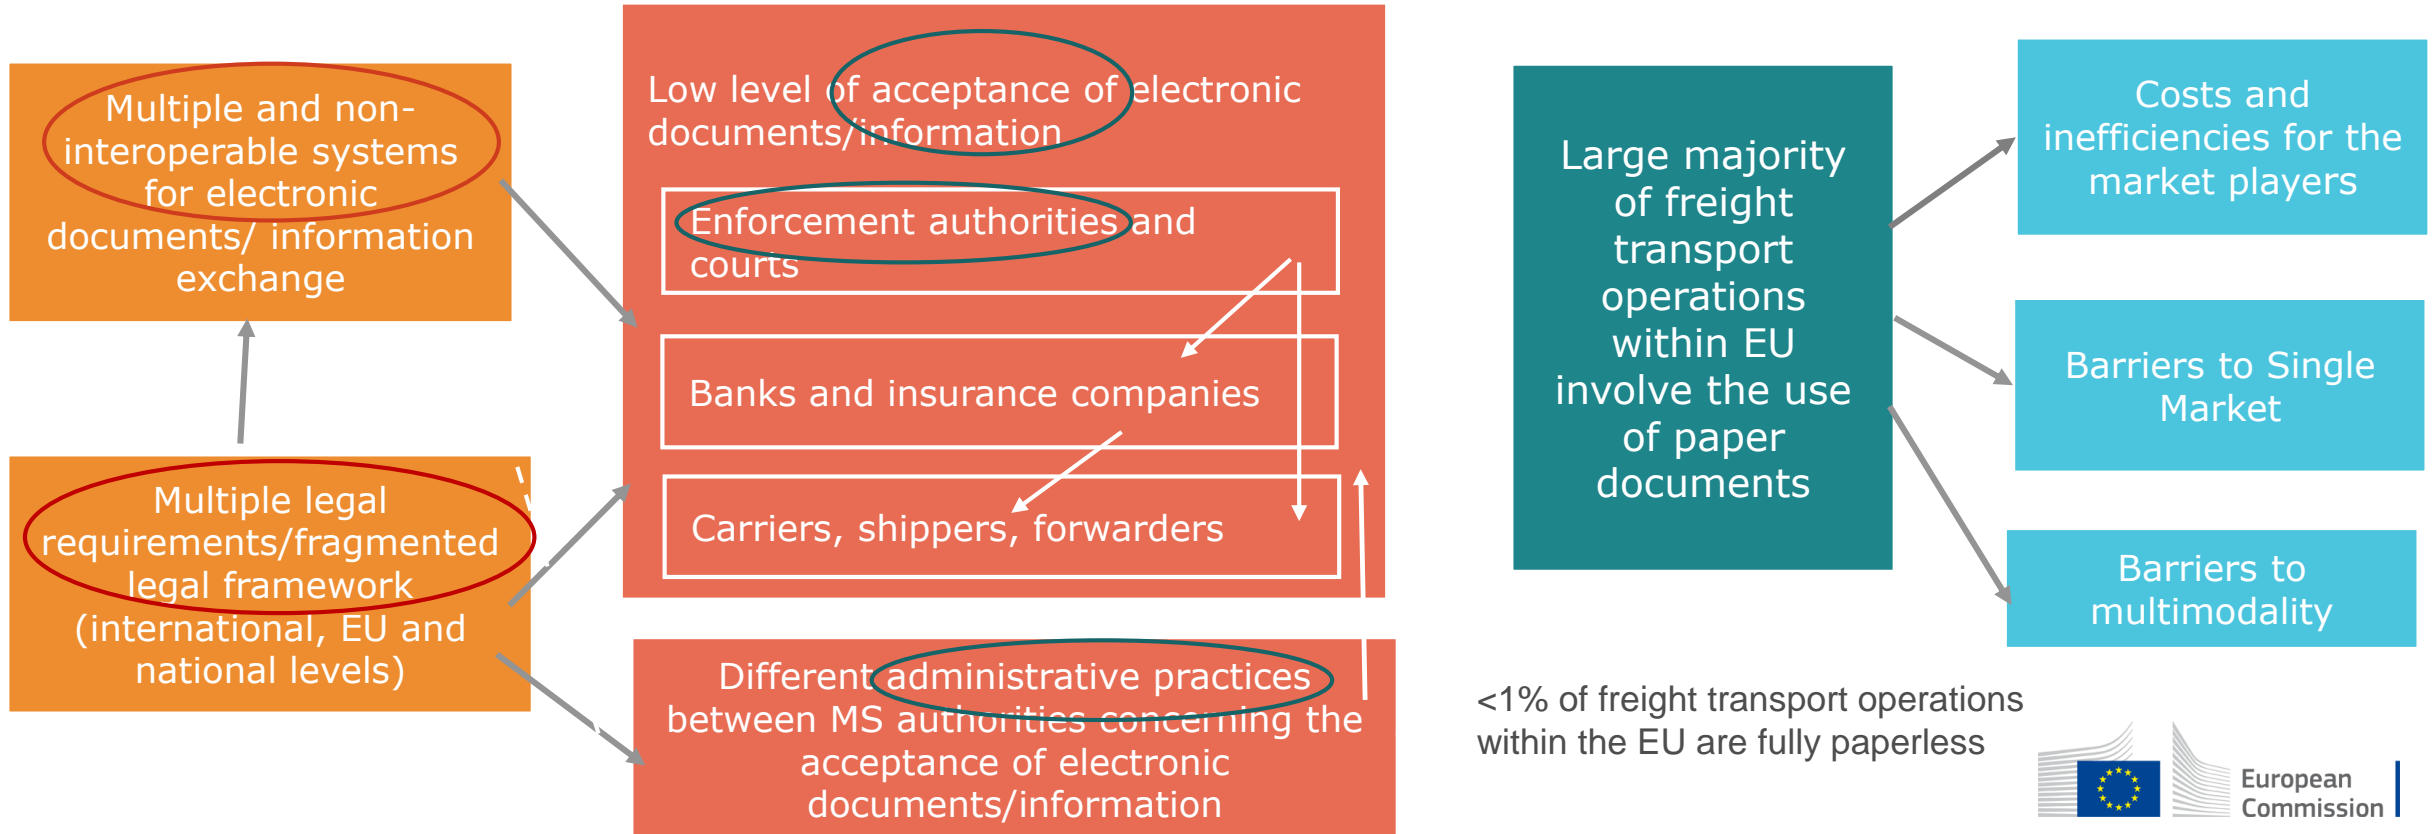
Multiple and non-interoperable systems for electronic documents/ information exchange

Multiple legal requirements/fragmented legal framework (international, EU and national levels)

Low level of acceptance of electronic documents/information

Enforcement authorities and courts

Banks and insurance companies

Carriers, shippers, forwarders

Different administrative practices between MS authorities concerning the acceptance of electronic documents/information

Large majority of freight transport operations within EU involve the use of paper documents

Costs and inefficiencies for the market players

Barriers to Single Market

Barriers to multimodality

<1% of freight transport operations within the EU are fully paperless

European Commission